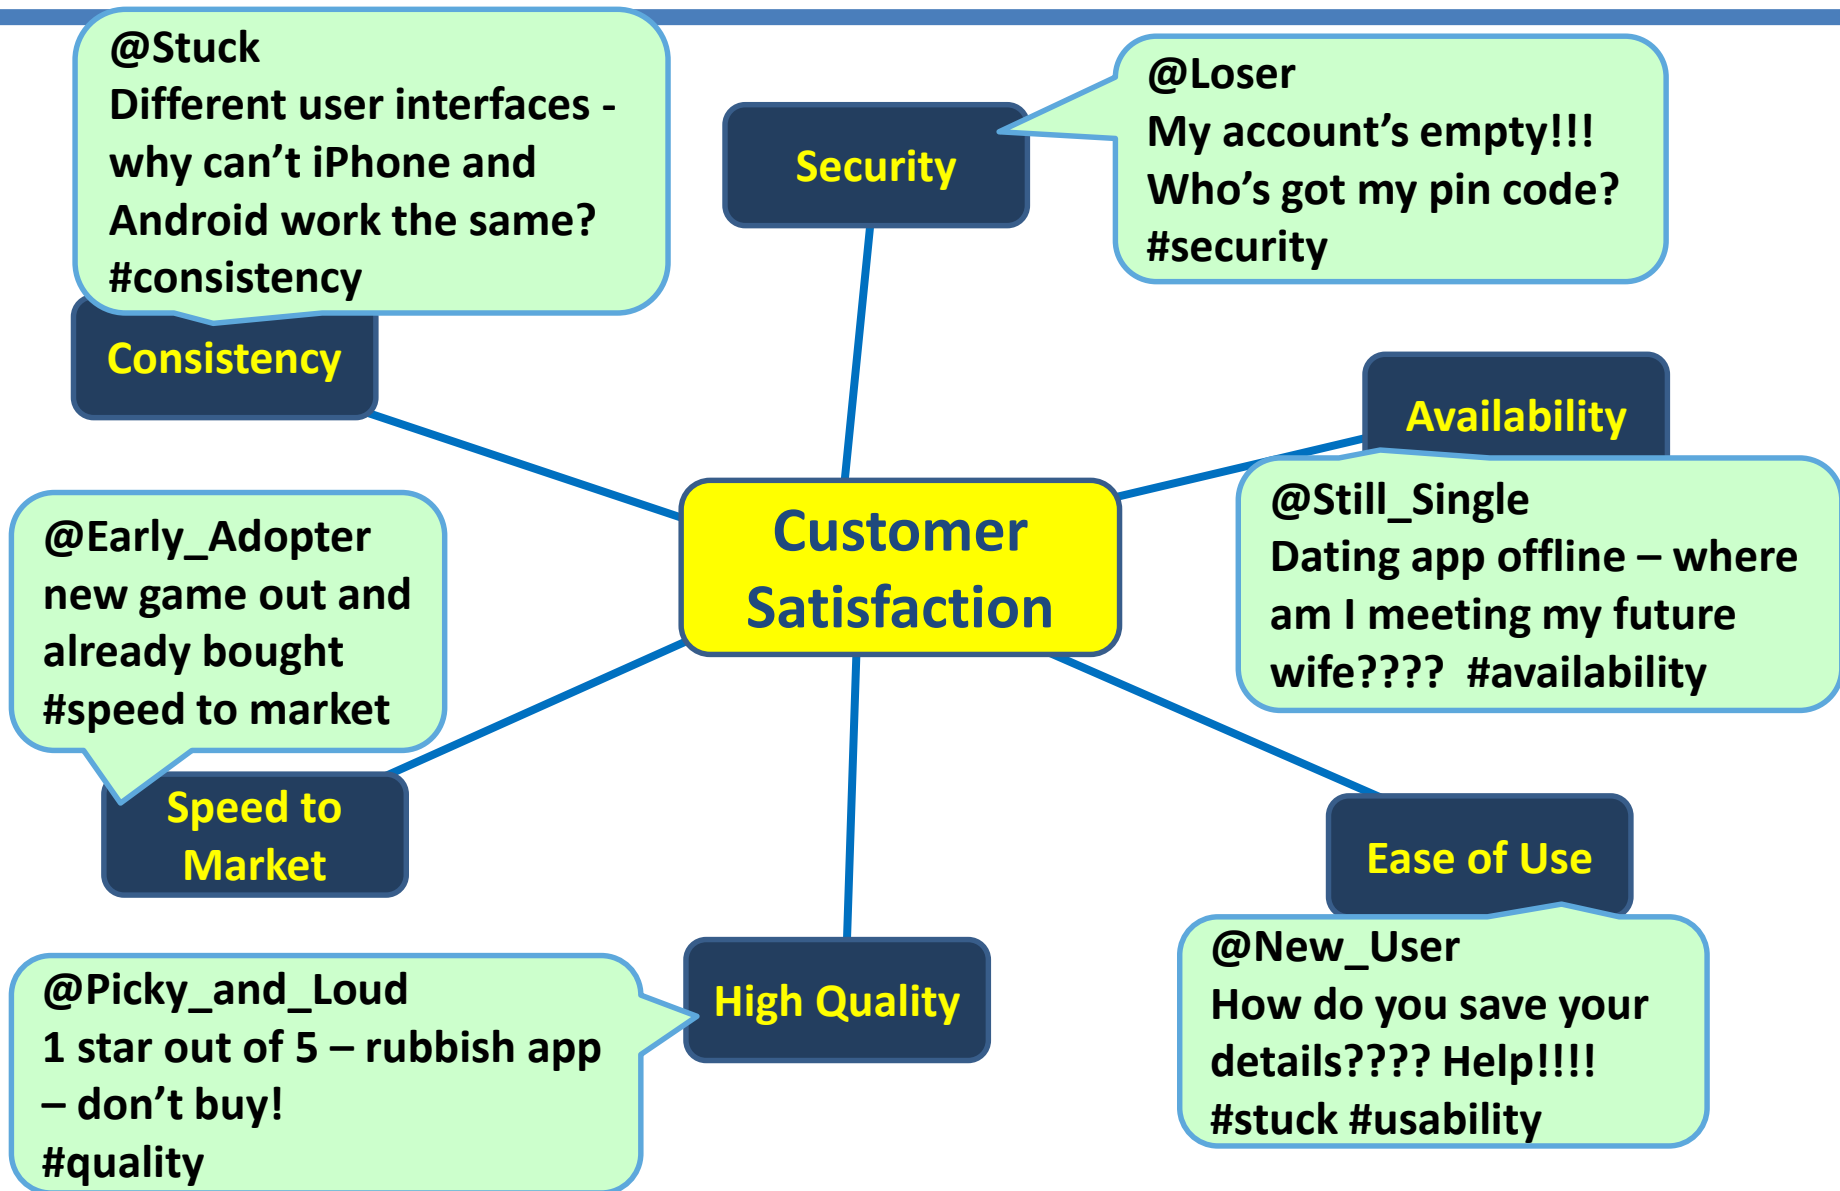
@Stuck
Different user interfaces - why can't iPhone and Android work the same? #consistency

Security

@Loser
My account's empty!!! Who's got my pin code? #security

Consistency

Availability

Customer Satisfaction

@Still_Single
Dating app offline – where am I meeting my future wife???? #availability

@Early_Adopter
new game out and already bought #speed to market

Speed to Market

Ease of Use

High Quality

@New_User
How do you save your details???? Help!!!! #stuck #usability

@Picky_and_Loud
1 star out of 5 – rubbish app – don't buy! #quality